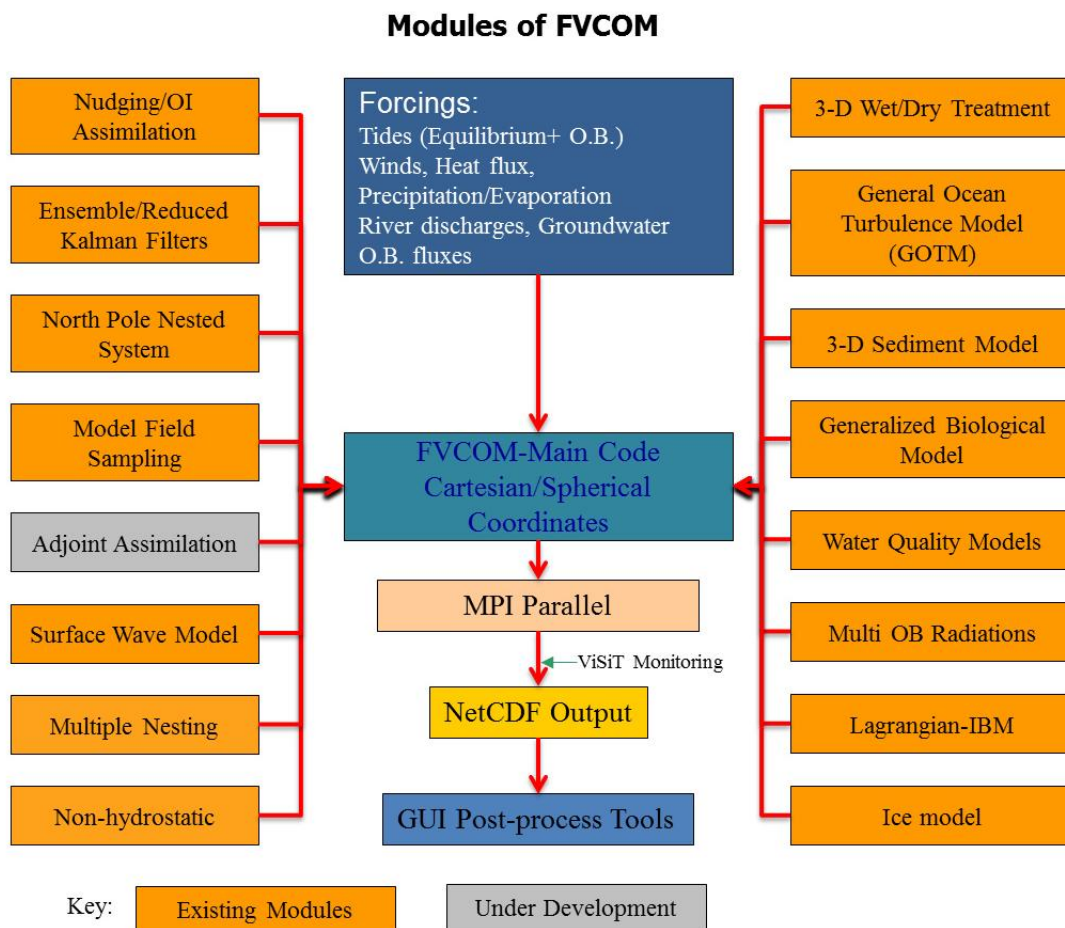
Modules of FVCOM

Nudging/OI Assimilation

Ensemble/Reduced Kalman Filters

North Pole Nested System

Model Field Sampling

Adjoint Assimilation

Surface Wave Model

Multiple Nesting

Non-hydrostatic

Forcings:
Tides (Equilibrium+ O.B.)
Winds, Heat flux,
Precipitation/Evaporation
River discharges, Groundwater
O.B. fluxes

FVCOM-Main Code
Cartesian/Spherical
Coordinates

MPI Parallel

ViSiT Monitoring

NetCDF Output

GUI Post-process Tools

3-D Wet/Dry Treatment

General Ocean Turbulence Model (GOTM)

3-D Sediment Model

Generalized Biological Model

Water Quality Models

Multi OB Radiations

Lagrangian-IBM

Ice model

Key: Existing Modules Under Development